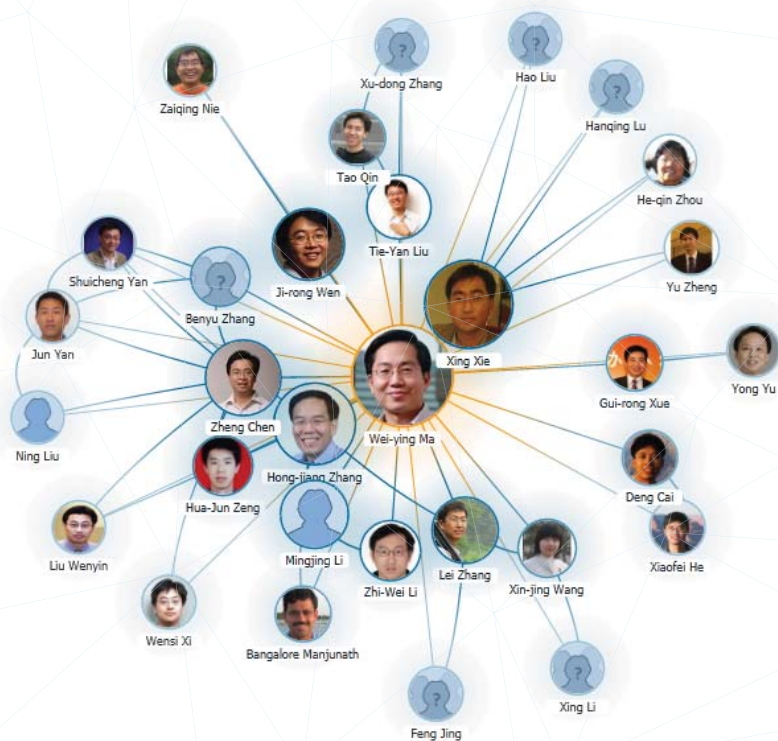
Xu-dong Zhang
Hao Liu
Zaiqing Nie
Hanqing Lu
Tao Qin
He-qin Zhou
Tie-Yan Liu
Yu Zheng
Ji-rong Wen
Shuicheng Yan
Benyu Zhang
Xing Xie
Jun Yan
Yong Yu
Gui-rong Xue
Zheng Chen
Wei-ying Ma
Ning Liu
Hong-jiang Zhang
Deng Cai
Hua-Jun Zeng
Xiaofei He
Mingjing Li
Liu Wenyin
Zhi-Wei Li
Lei Zhang
Xin-jing Wang
Wensi Xi
Bangalore Manjunath
Xing Li
Feng Jing